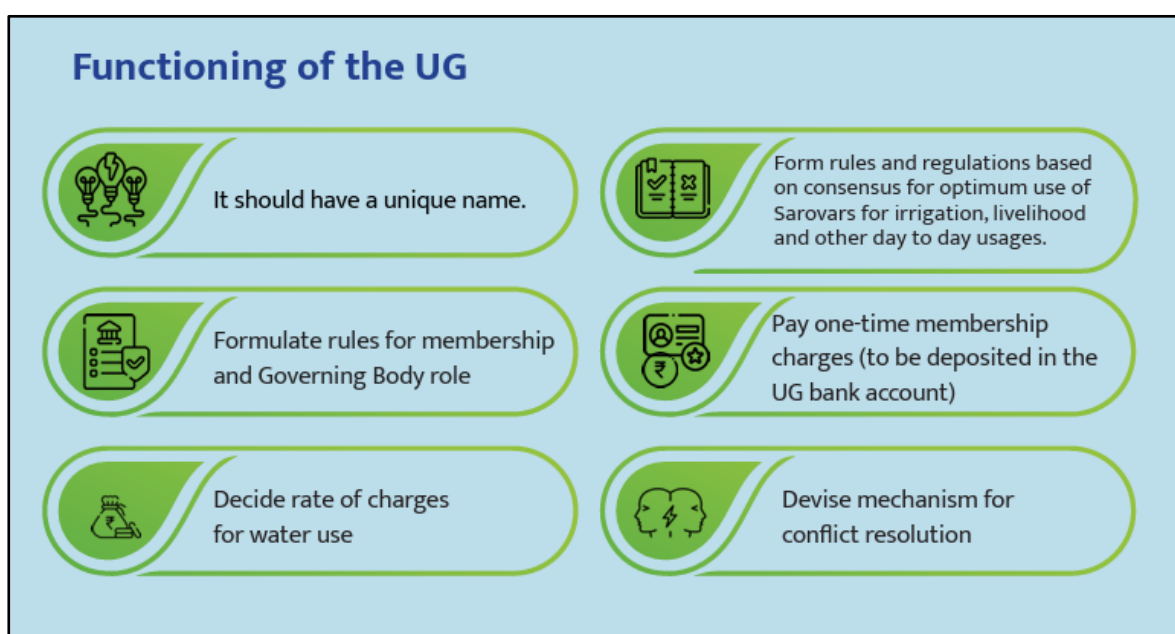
Functioning of the UG

It should have a unique name.

Form rules and regulations based on consensus for optimum use of Sarovars for irrigation, livelihood and other day to day usages.

Formulate rules for membership and Governing Body role

Pay one-time membership charges (to be deposited in the UG bank account)

Decide rate of charges for water use

Devise mechanism for conflict resolution